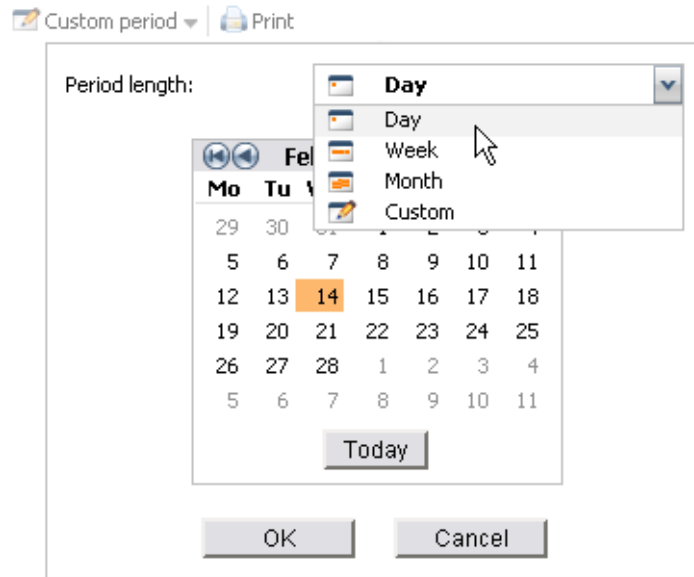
Custom period ▾ Print

Period length:

Day

Day
Week
Month
Custom

Fe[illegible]

| Mo | Tu | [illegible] | | | | |
|---|---|---|---|---|---|---|
| 29 | 30 | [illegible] | | | | |
| 5 | 6 | 7 | 8 | 9 | 10 | 11 |
| 12 | 13 | 14 | 15 | 16 | 17 | 18 |
| 19 | 20 | 21 | 22 | 23 | 24 | 25 |
| 26 | 27 | 28 | 1 | 2 | 3 | 4 |
| 5 | 6 | 7 | 8 | 9 | 10 | 11 |

Today

OK

Cancel